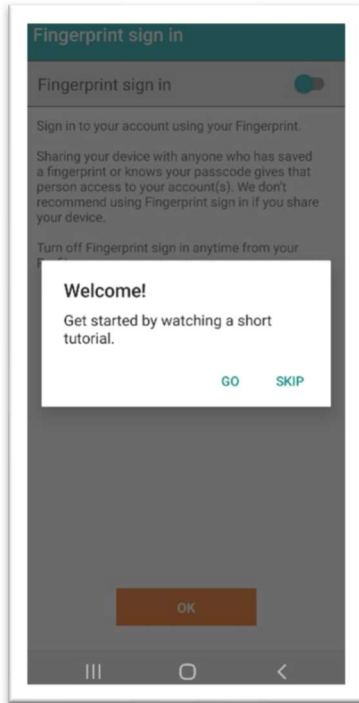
Fingerprint sign in

Fingerprint sign in

Sign in to your account using your Fingerprint.

Sharing your device with anyone who has saved a fingerprint or knows your passcode gives that person access to your account(s). We don't recommend using Fingerprint sign in if you share your device.

Turn off Fingerprint sign in anytime from your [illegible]

Welcome!

Get started by watching a short tutorial.

GO SKIP

OK